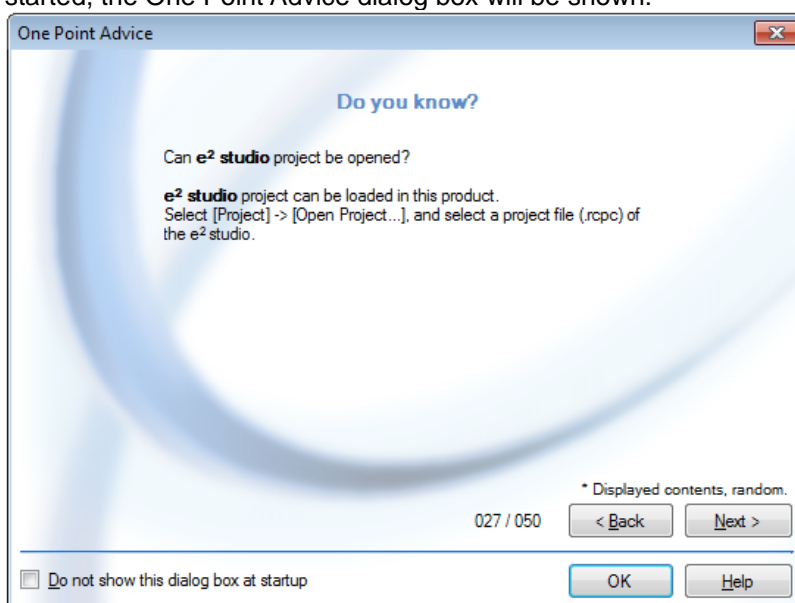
started, the One Point Advice dialog box will be shown.

One Point Advice

Do you know?

Can **e² studio** project be opened?

**e² studio** project can be loaded in this product. Select [Project] -> [Open Project...], and select a project file (.rcpc) of the e² studio.

* Displayed contents, random.

027 / 050

< Back

Next >

Do not show this dialog box at startup

OK

Help